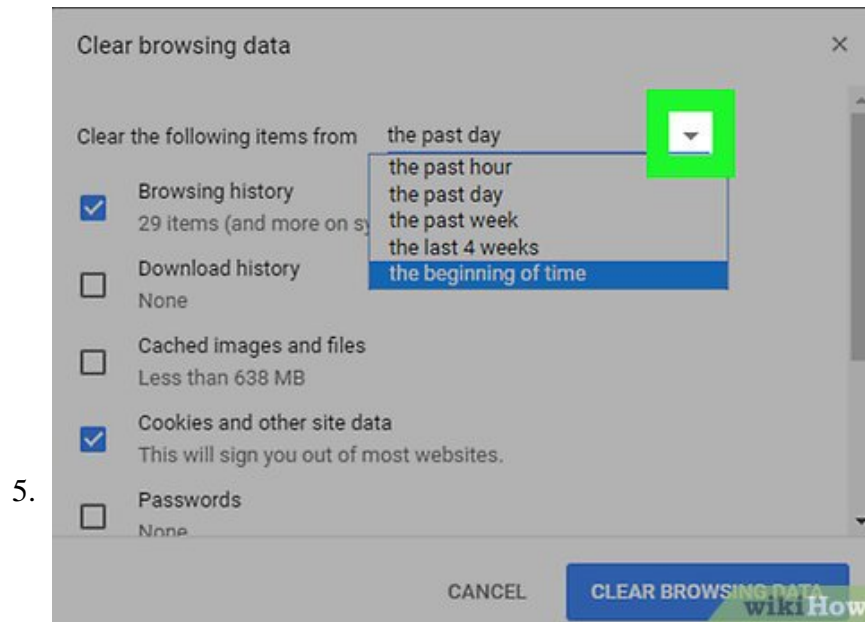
5.

Clear browsing data

×

Clear the following items from the past day

the past hour
the past day
the past week
the last 4 weeks
the beginning of time

Browsing history
29 items (and more on sy

Download history
None

Cached images and files
Less than 638 MB

Cookies and other site data
This will sign you out of most websites.

Passwords
None

CANCEL

CLEAR BROWSING DATA

wikiHow